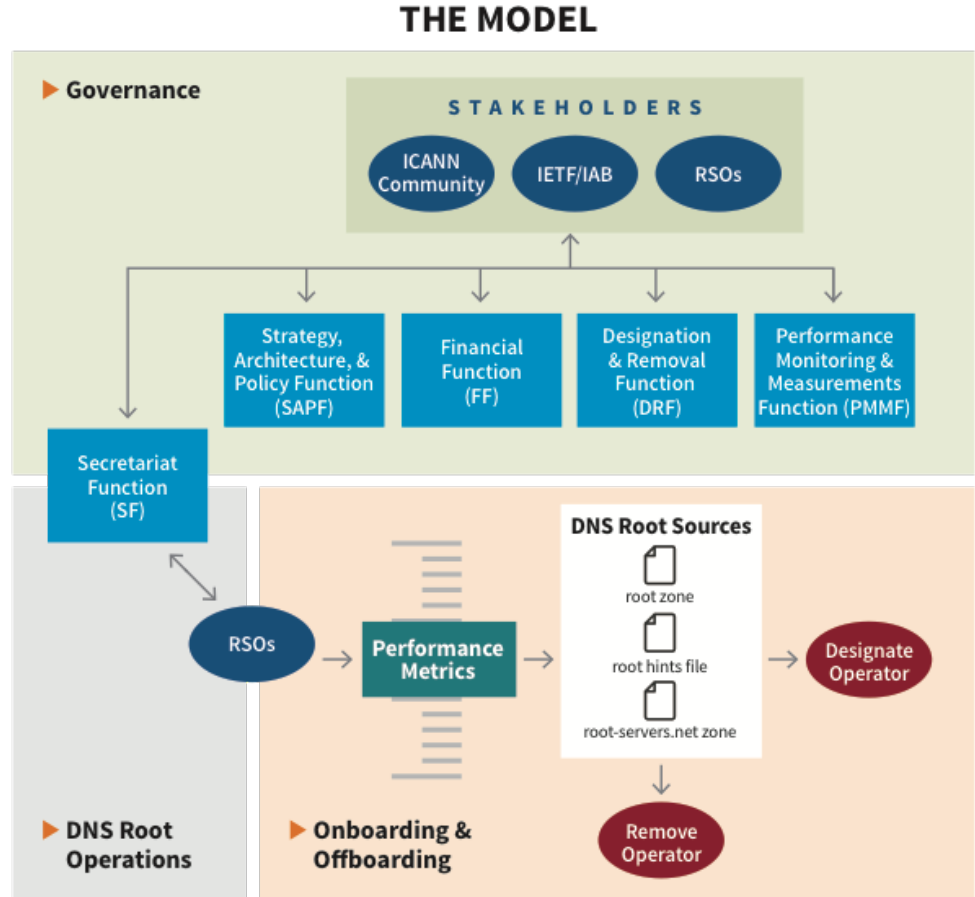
THE MODEL

Governance

STAKEHOLDERS

ICANN Community

IETF/IAB

RSOs

Strategy, Architecture, & Policy Function (SAPF)

Financial Function (FF)

Designation & Removal Function (DRF)

Performance Monitoring & Measurements Function (PMMF)

Secretariat Function (SF)

RSOs

Performance Metrics

DNS Root Sources

root zone

root hints file

root-servers.net zone

Designate Operator

Remove Operator

DNS Root Operations

Onboarding & Offboarding